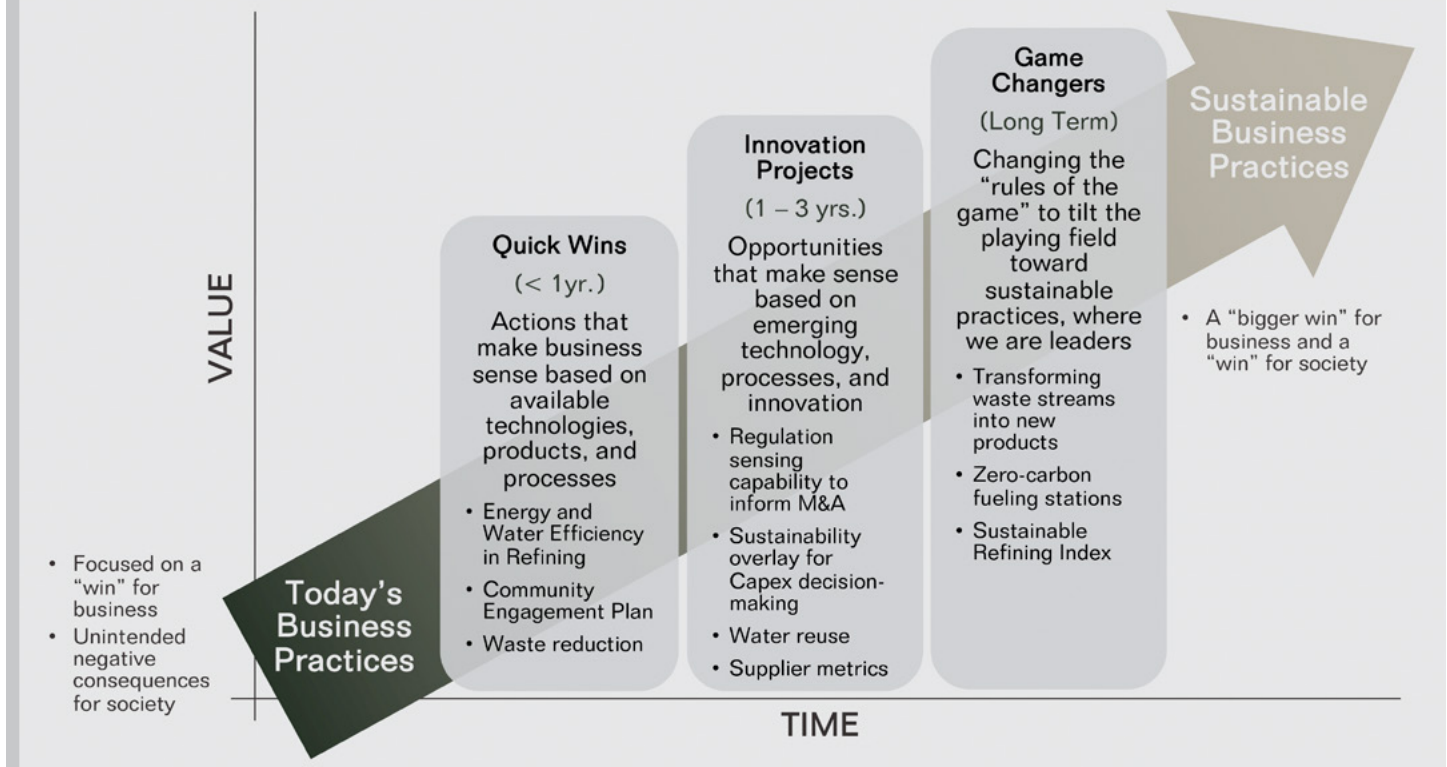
VALUE

• Focused on a "win" for business
• Unintended negative consequences for society

Today's Business Practices

Quick Wins
(< 1yr.)
Actions that make business sense based on available technologies, products, and processes
• Energy and Water Efficiency in Refining
• Community Engagement Plan
• Waste reduction

Innovation Projects
(1 – 3 yrs.)
Opportunities that make sense based on emerging technology, processes, and innovation
• Regulation sensing capability to inform M&A
• Sustainability overlay for Capex decision-making
• Water reuse
• Supplier metrics

Game Changers
(Long Term)
Changing the "rules of the game" to tilt the playing field toward sustainable practices, where we are leaders
• Transforming waste streams into new products
• Zero-carbon fueling stations
• Sustainable Refining Index

Sustainable Business Practices

• A "bigger win" for business and a "win" for society

TIME